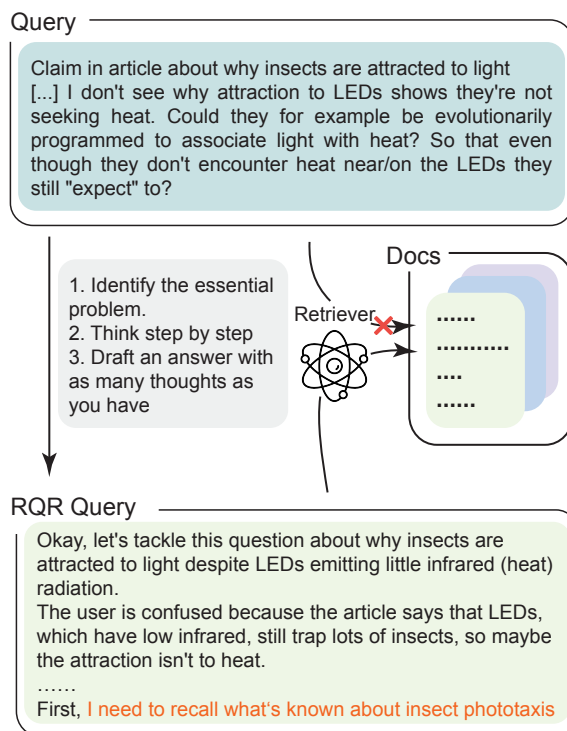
Query

Claim in article about why insects are attracted to light [...] I don't see why attraction to LEDs shows they're not seeking heat. Could they for example be evolutionarily programmed to associate light with heat? So that even though they don't encounter heat near/on the LEDs they still "expect" to?

1. Identify the essential problem.
2. Think step by step
3. Draft an answer with as many thoughts as you have

Retriever

Docs

......
...........
....
......

RQR Query

Okay, let's tackle this question about why insects are attracted to light despite LEDs emitting little infrared (heat) radiation.
The user is confused because the article says that LEDs, which have low infrared, still trap lots of insects, so maybe the attraction isn't to heat.
......
First, I need to recall what's known about insect phototaxis